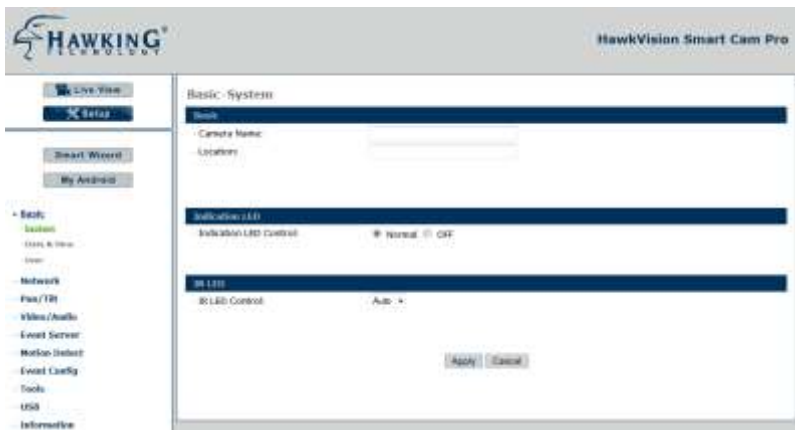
HAWKING TECHNOLOGY

HawkVision Smart Cam Pro

Live View
Setup

Smart Wizard
My Android

- Basic
System
Date & Time
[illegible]

Network
Pan/Tilt
Video/Audio
Event Server
Motion Detect
Event Config
Tools
USB
Information

Basic- System

Basic
Camera Name
Location

Indication LED
Indication LED Control
Normal
OFF

IR LED
IR LED Control
Auto

Apply
Cancel